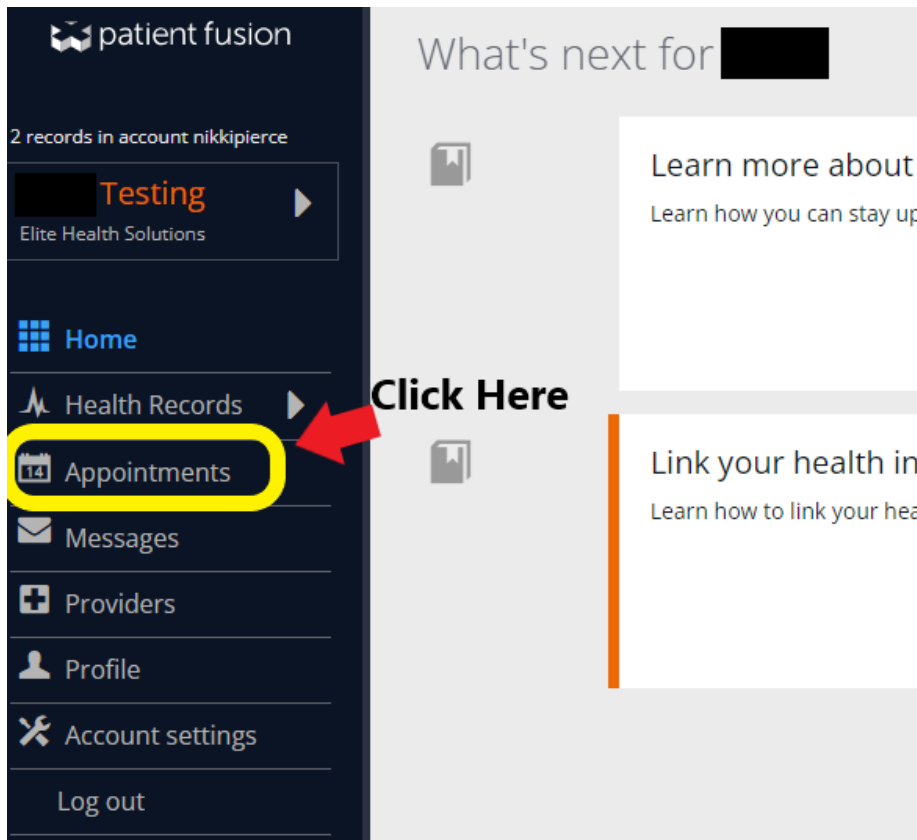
patient fusion

2 records in account nikkipierce

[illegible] Testing
Elite Health Solutions

Home

Health Records

14 Appointments

Messages

Providers

Profile

Account settings

Log out

What's next for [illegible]

Learn more about
Learn how you can stay up

Click Here

Link your health in
Learn how to link your hea